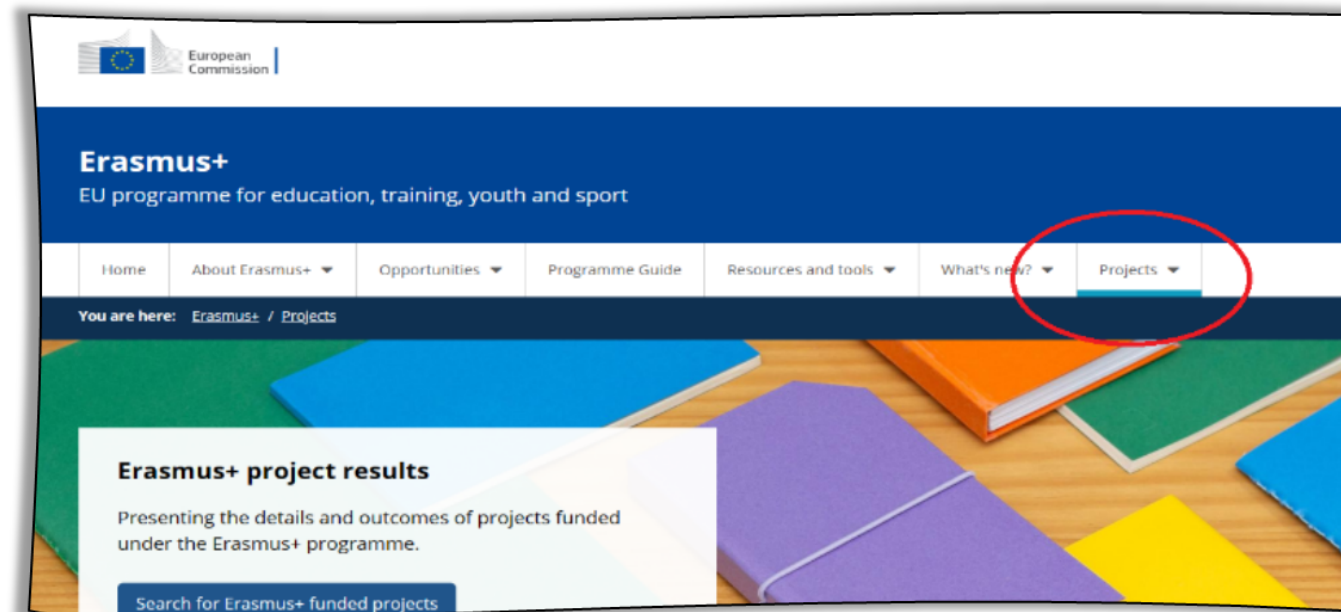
European Commission

Erasmus+

EU programme for education, training, youth and sport

Home | About Erasmus+ ▾ | Opportunities ▾ | Programme Guide | Resources and tools ▾ | What's new? ▾ | Projects ▾

You are here: Erasmus+ / Projects

Erasmus+ project results

Presenting the details and outcomes of projects funded under the Erasmus+ programme.

Search for Erasmus+ funded projects